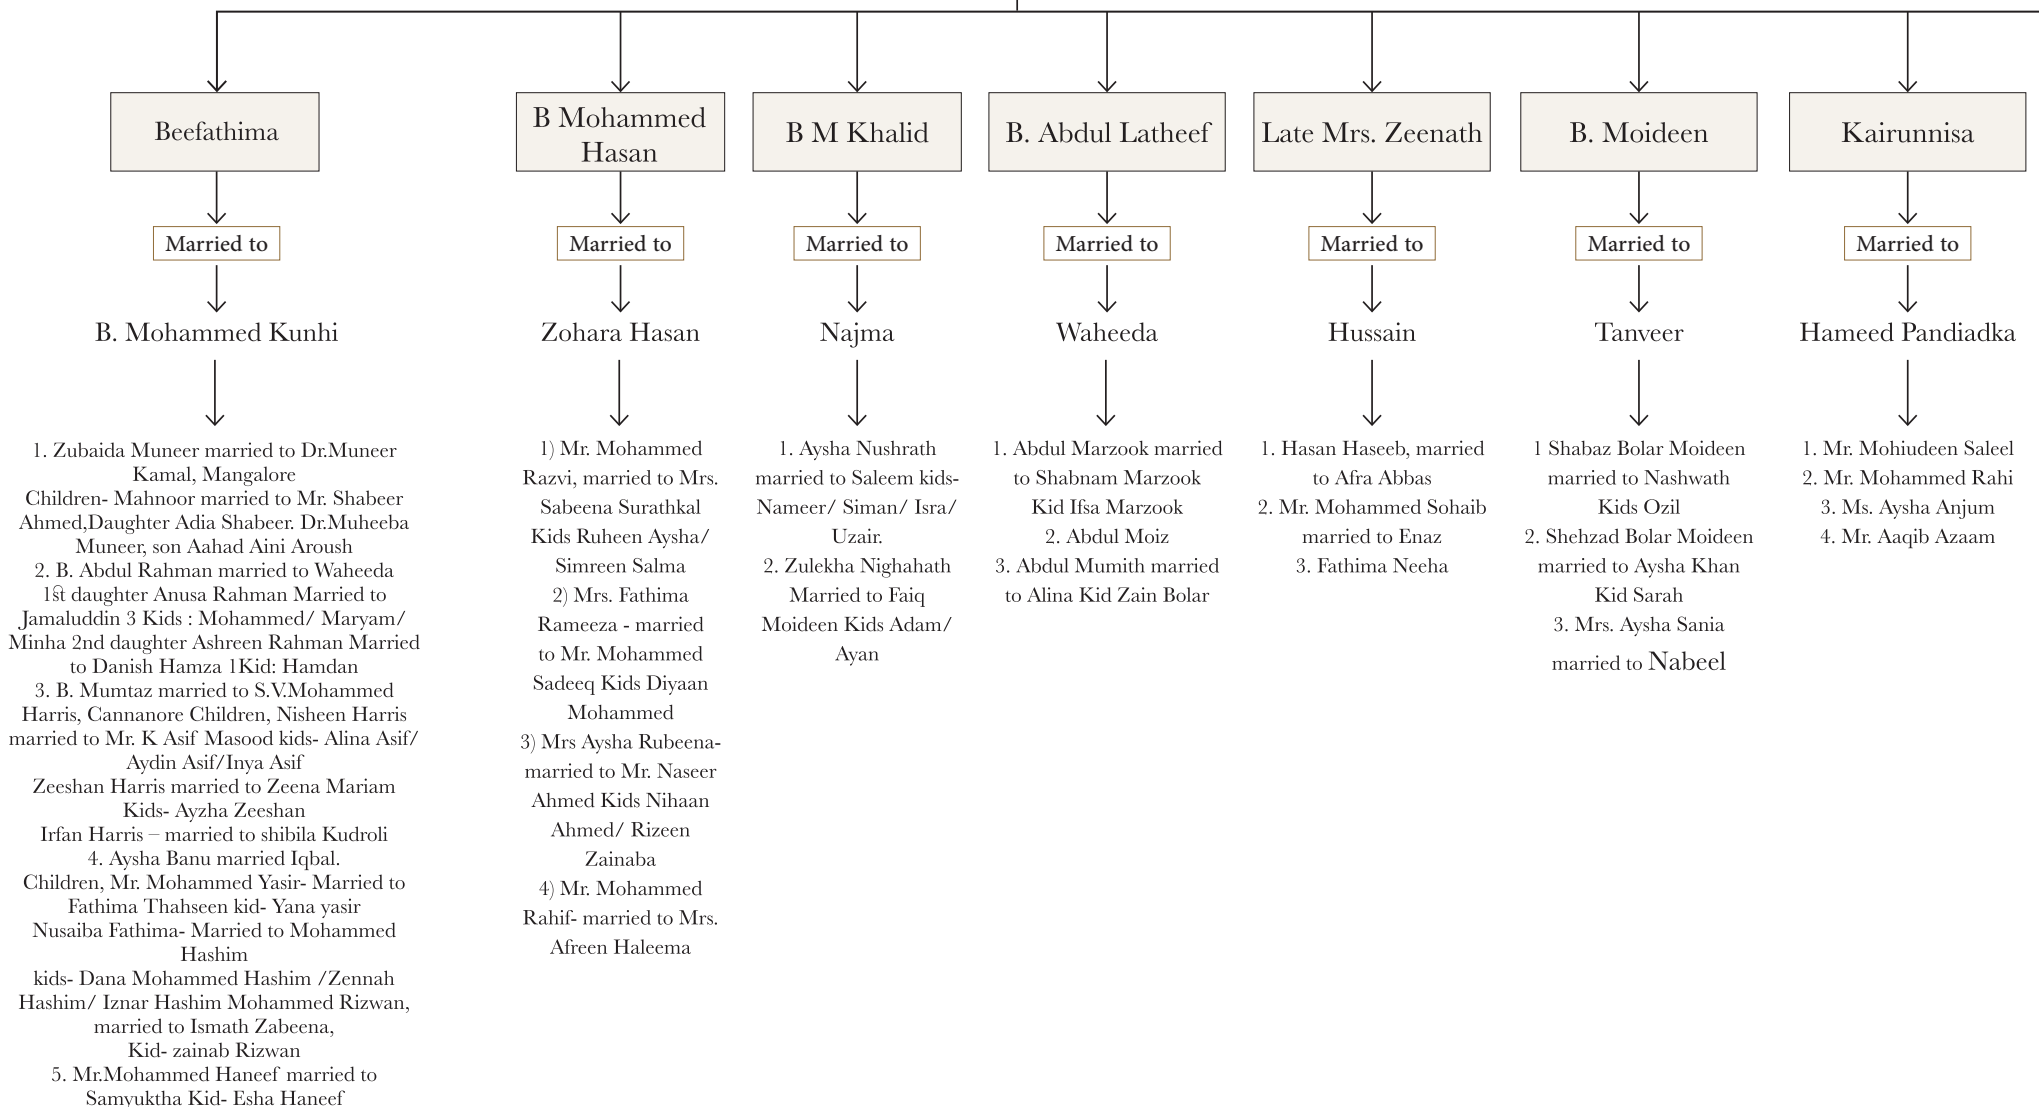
Beefathima

Married to

B. Mohammed Kunhi

1. Zubaida Muneer married to Dr.Muneer Kamal, Mangalore
Children- Mahnoor married to Mr. Shabeer Ahmed,Daughter Adia Shabeer. Dr.Muheeba Muneer, son Aahad Aini Aroush
2. B. Abdul Rahman married to Waheeda 1st daughter Anusa Rahman Married to Jamaluddin 3 Kids : Mohammed/ Maryam/ Minha 2nd daughter Ashreen Rahman Married to Danish Hamza 1Kid: Hamdan
3. B. Mumtaz married to S.V.Mohammed Harris, Cannanore Children, Nisheen Harris married to Mr. K Asif Masood kids- Alina Asif/ Aydin Asif/Inya Asif
Zeeshan Harris married to Zeena Mariam Kids- Ayzha Zeeshan
Irfan Harris – married to shibila Kudroli
4. Aysha Banu married Iqbal.
Children, Mr. Mohammed Yasir- Married to Fathima Thahseen kid- Yana yasir
Nusaiba Fathima- Married to Mohammed Hashim
kids- Dana Mohammed Hashim /Zennah Hashim/ Iznar Hashim Mohammed Rizwan, married to Ismath Zabeena,
Kid- zainab Rizwan
5. Mr.Mohammed Haneef married to Samyuktha Kid- Esha Haneef

B Mohammed Hasan

Married to

Zohara Hasan

1) Mr. Mohammed Razvi, married to Mrs. Sabeena Surathkal Kids Ruheen Aysha/ Simreen Salma
2) Mrs. Fathima Rameeza - married to Mr. Mohammed Sadeeq Kids Diyaan Mohammed
3) Mrs Aysha Rubeena- married to Mr. Naseer Ahmed Kids Nihaan Ahmed/ Rizeen Zainaba
4) Mr. Mohammed Rahif- married to Mrs. Afreen Haleema

B M Khalid

Married to

Najma

1. Aysha Nushrath married to Saleem kids- Nameer/ Siman/ Isra/ Uzair.
2. Zulekha Nighahath Married to Faiq Moideen Kids Adam/ Ayan

B. Abdul Latheef

Married to

Waheeda

1. Abdul Marzook married to Shabnam Marzook Kid Ifsa Marzook
2. Abdul Moiz
3. Abdul Mumith married to Alina Kid Zain Bolar

Late Mrs. Zeenath

Married to

Hussain

1. Hasan Haseeb, married to Afra Abbas
2. Mr. Mohammed Sohaib married to Enaz
3. Fathima Neeha

B. Moideen

Married to

Tanveer

1 Shabaz Bolar Moideen married to Nashwath Kids Ozil
2. Shehzad Bolar Moideen married to Aysha Khan Kid Sarah
3. Mrs. Aysha Sania married to Nabeel

Kairunnisa

Married to

Hameed Pandiadka

1. Mr. Mohiudeen Saleel
2. Mr. Mohammed Rahi
3. Ms. Aysha Anjum
4. Mr. Aaqib Azaam